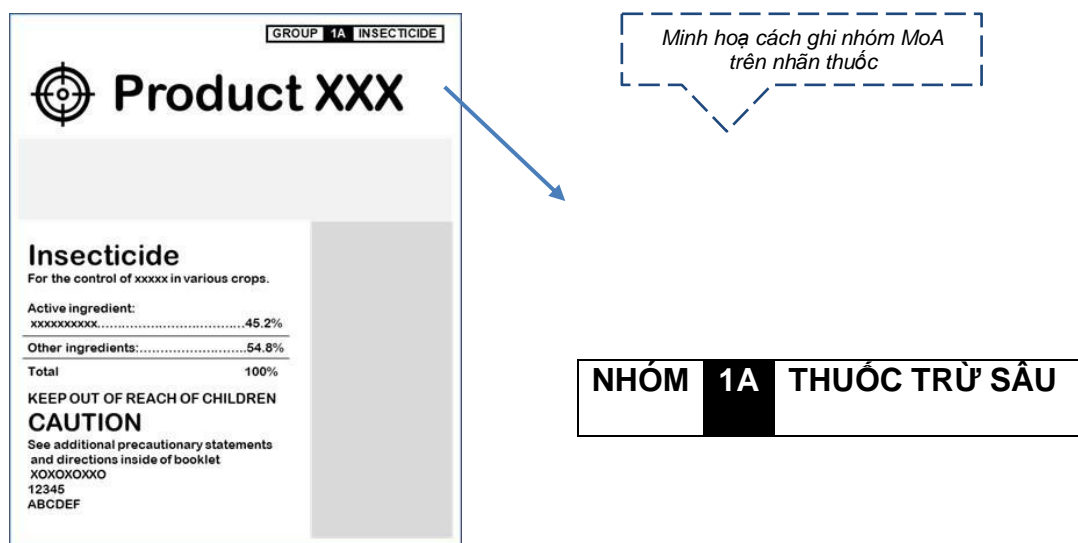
GROUP 1A INSECTICIDE

Product XXX

Insecticide

For the control of xxxxx in various crops.

Active ingredient:
xxxxxxxxxx.................................45.2%

Other ingredients:..........................54.8%

Total 100%

KEEP OUT OF REACH OF CHILDREN

CAUTION

See additional precautionary statements and directions inside of booklet
XOXOXOXXO
12345
ABCDEF

Minh hoạ cách ghi nhóm MoA trên nhãn thuốc

| NHÓM | 1A | THUỐC TRỪ SÂU |